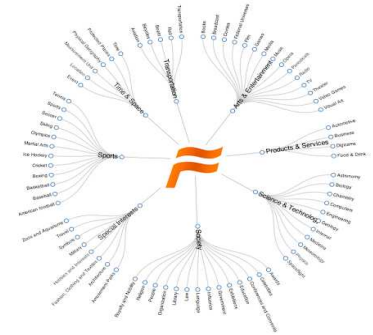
Time & Space
Transportation
Arts & Entertainment
Products & Services
Science & Technology
Society
Special Interests
Sports

Tennis
Sports
Soccer
Sailing
Olympics
Martial Arts
Ice Hockey
Cricket
Boxing
Basketball
Baseball
American Football

Zoos and Aquariums
Travel
Symbols
Military
Hobbies and Interests
Fashion, Clothing and Textiles
Animals
Amusement Parks

Books
Broadcast
Comics
Film
Fine Arts
Humor
Music
Performing Arts
Radio
Theater
TV
Video Games
Visual Art

Automotive
Business
Diplomas
Food & Drink

Astronomy
Biology
Chemistry
Computers
Engineering
Geology
Medicine
Meteorology
Physics

Aviation
Railways
Roads
Ships
Transportation

Event
Future
Holidays
Places
Time

People
Religion
Politics
Law
Education
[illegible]